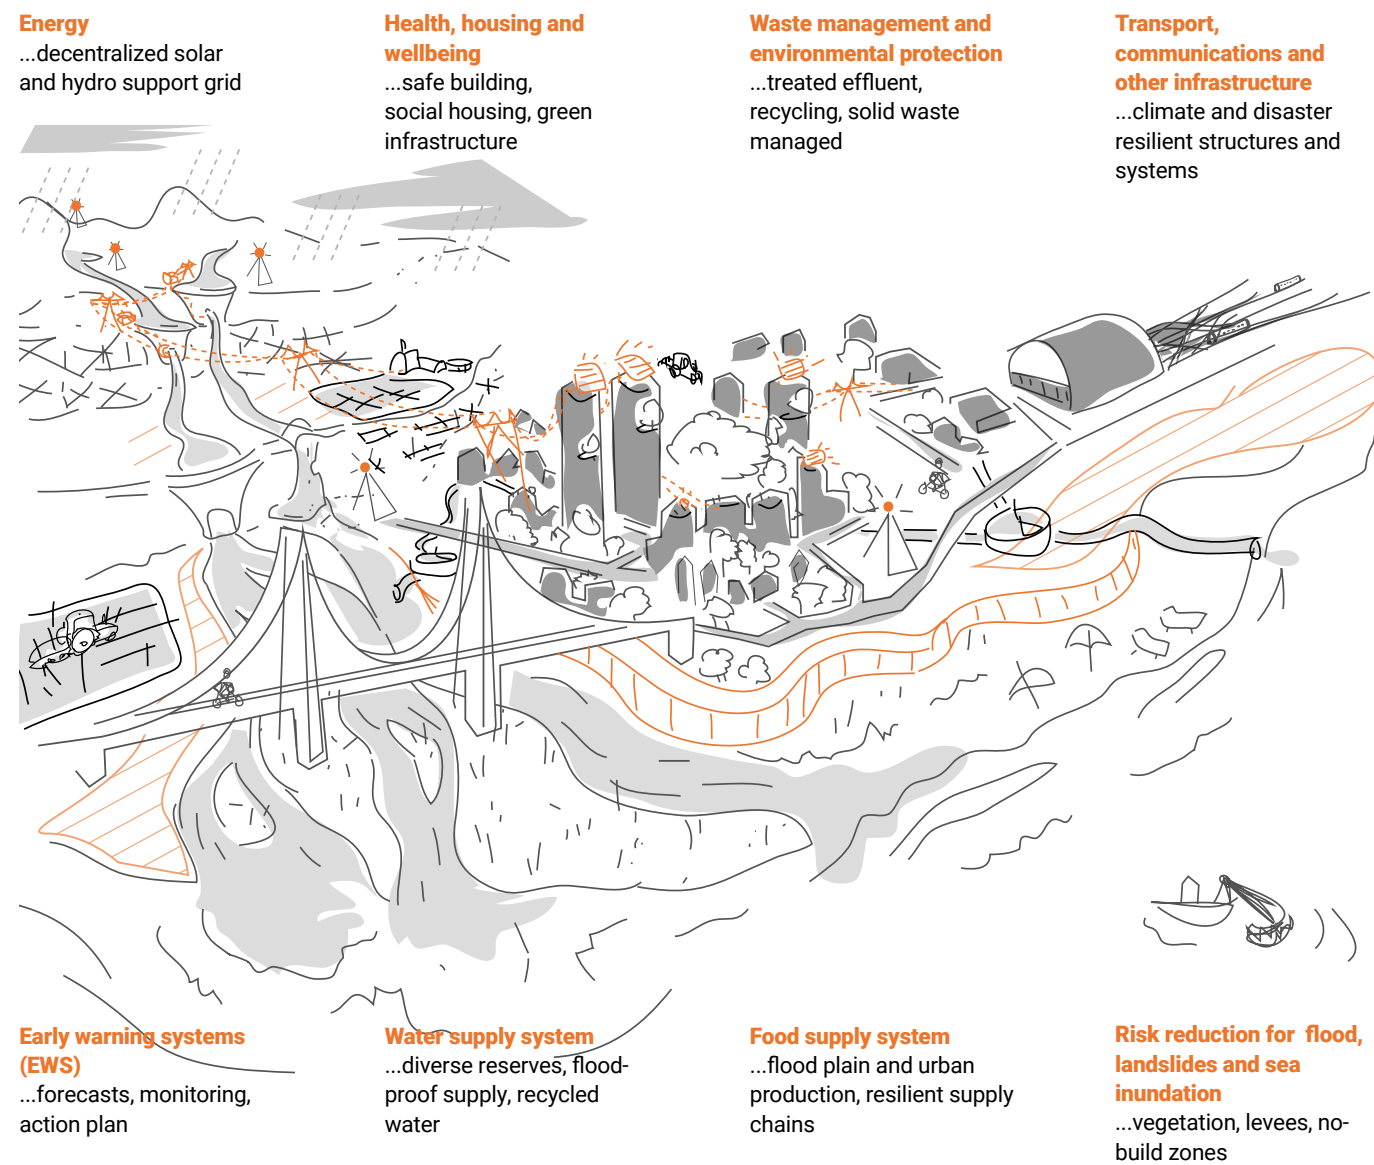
Energy
...decentralized solar and hydro support grid

Health, housing and wellbeing
...safe building, social housing, green infrastructure

Waste management and environmental protection
...treated effluent, recycling, solid waste managed

Transport, communications and other infrastructure
...climate and disaster resilient structures and systems

Early warning systems (EWS)
...forecasts, monitoring, action plan

Water supply system
...diverse reserves, flood-proof supply, recycled water

Food supply system
...flood plain and urban production, resilient supply chains

Risk reduction for flood, landslides and sea inundation
...vegetation, levees, no-build zones